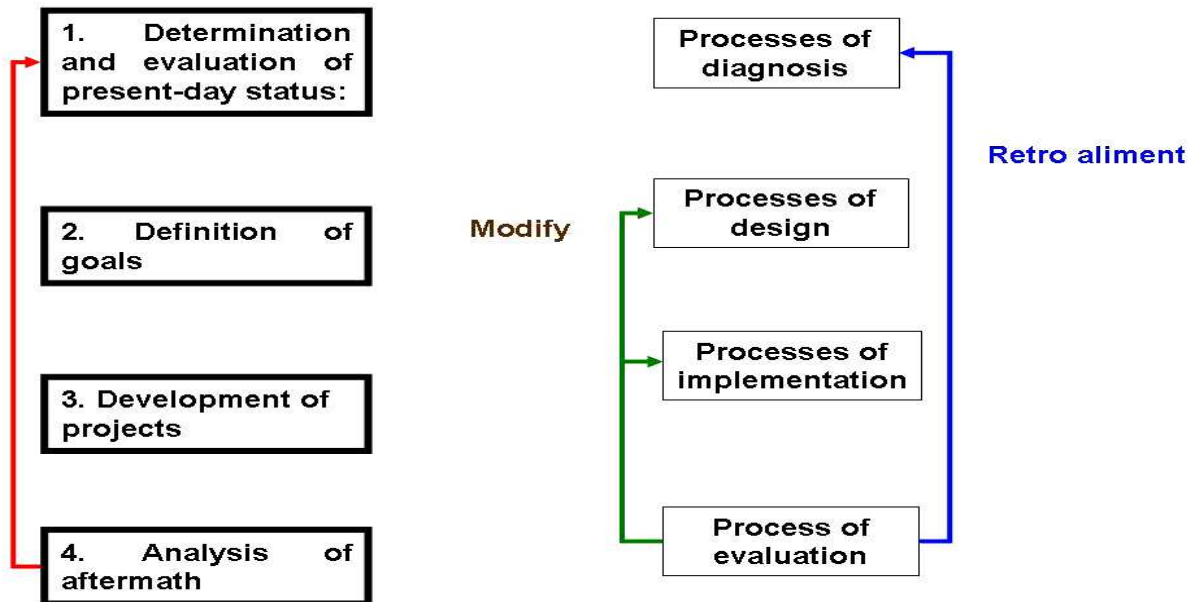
1. Determination and evaluation of present-day status:

2. Definition of goals

3. Development of projects

4. Analysis of aftermath

Processes of diagnosis

Retro aliment

Modify

Processes of design

Processes of implementation

Process of evaluation